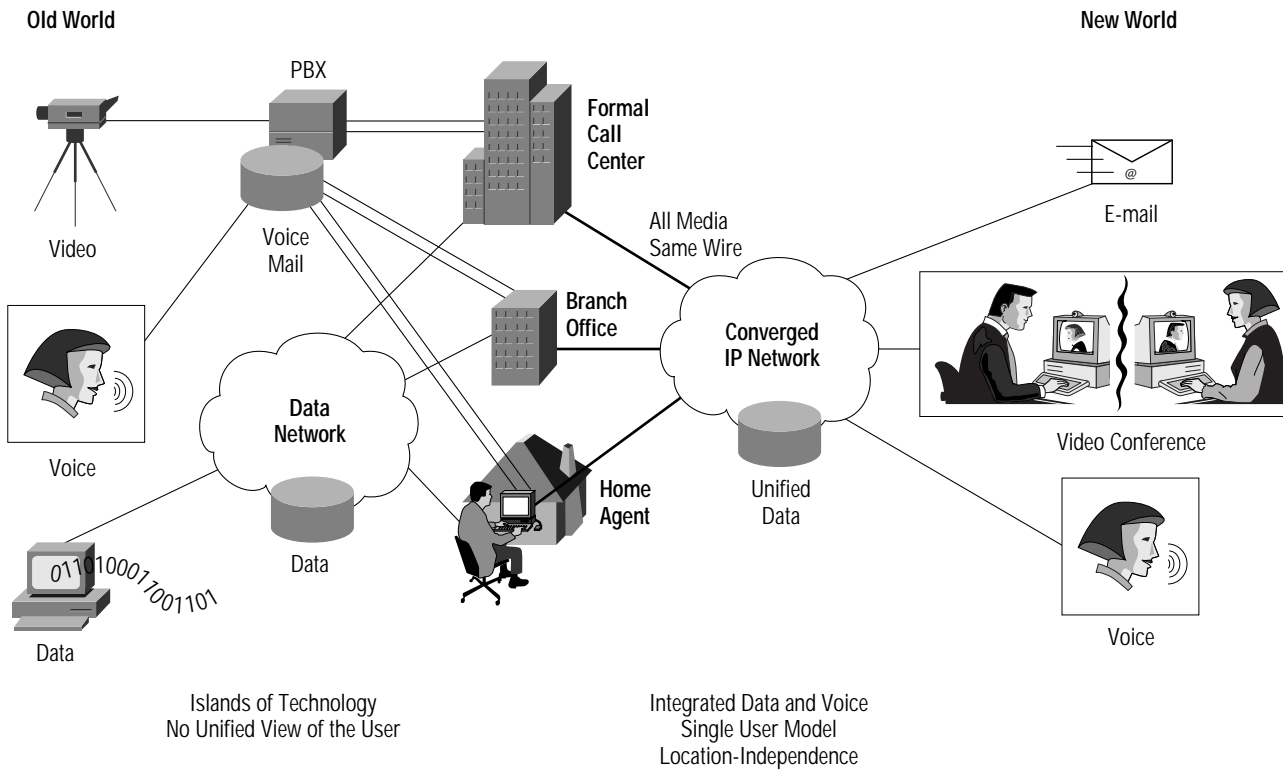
Old World

New World

PBX

Formal Call Center

Video

Voice Mail

All Media Same Wire

E-mail

Branch Office

Converged IP Network

Data Network

Voice

Video Conference

Home Agent

Unified Data

Data

01101000110011 01

Voice

Data

Islands of Technology
No Unified View of the User

Integrated Data and Voice
Single User Model
Location-Independence